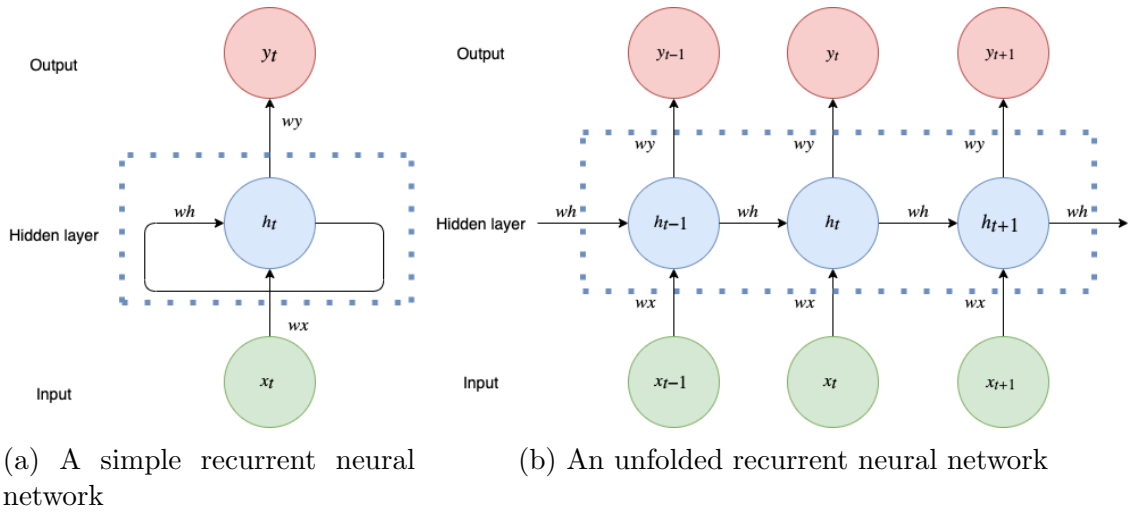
Output

$y_t$

$wy$

Hidden layer

$wh$

$h_t$

$wx$

Input

$x_t$

(a) A simple recurrent neural network

Output

$y_{t-1}$

$y_t$

$y_{t+1}$

$wy$

$wy$

$wy$

Hidden layer

$wh$

$h_t-1$

$wh$

$h_t$

$wh$

$h_t+1$

$wh$

$wx$

$wx$

$wx$

Input

$x_t-1$

$x_t$

$x_{t+1}$

(b) An unfolded recurrent neural network